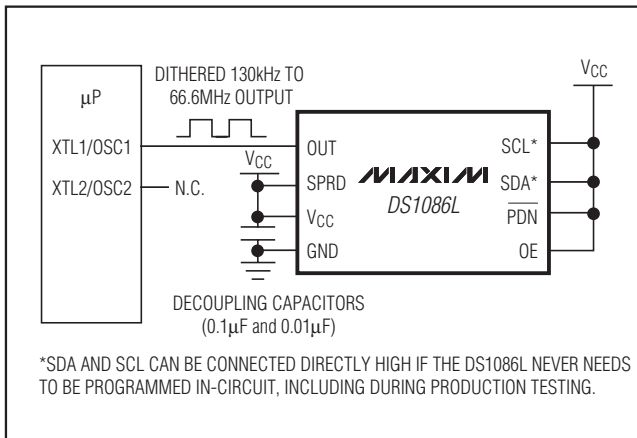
DITHERED 130kHz TO 66.6MHz OUTPUT

$\mu$P

XTL1/OSC1

XTL2/OSC2

N.C.

$V_{CC}$

OUT

SPRD

$V_{CC}$

GND

MAXIM

DS1086L

$V_{CC}$

SCL*

SDA*

$\overline{PDN}$

OE

DECOUPLING CAPACITORS (0.1$\mu$F and 0.01$\mu$F)

*SDA AND SCL CAN BE CONNECTED DIRECTLY HIGH IF THE DS1086L NEVER NEEDS TO BE PROGRAMMED IN-CIRCUIT, INCLUDING DURING PRODUCTION TESTING.